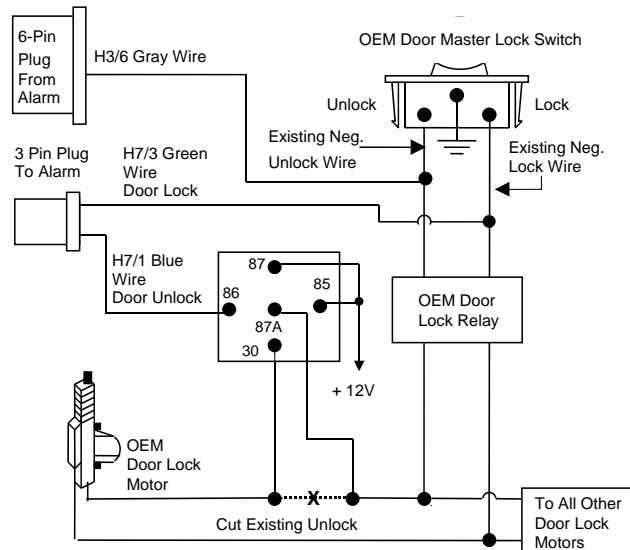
6-Pin Plug From Alarm

H3/6 Gray Wire

OEM Door Master Lock Switch

Unlock

Lock

Existing Neg. Unlock Wire

Existing Neg. Lock Wire

3 Pin Plug To Alarm

H7/3 Green Wire Door Lock

H7/1 Blue Wire Door Unlock

87

85

86

87A

30

+ 12V

OEM Door Lock Relay

OEM Door Lock Motor

X

Cut Existing Unlock

To All Other Door Lock Motors